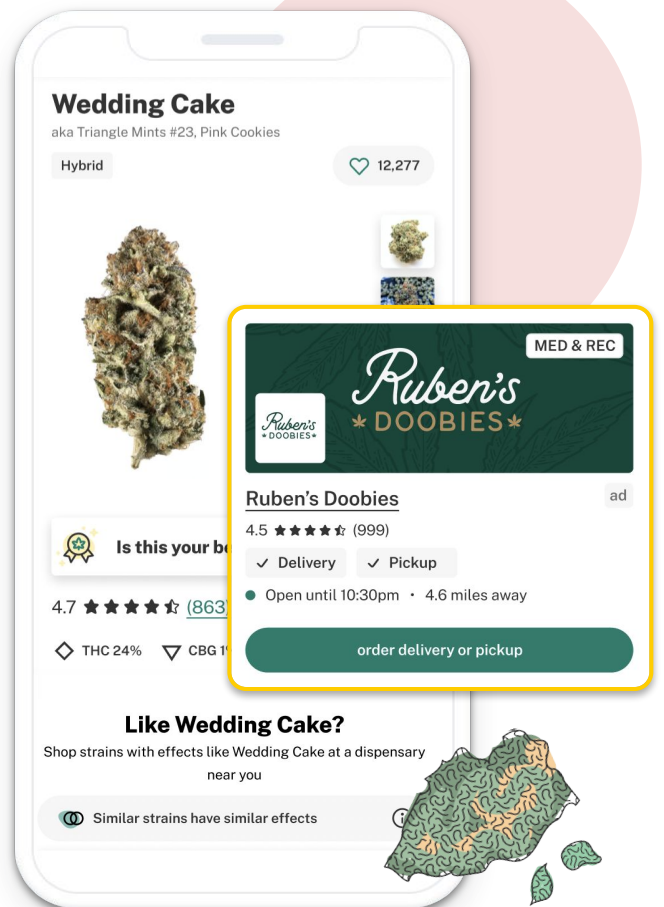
Wedding Cake
aka Triangle Mints #23, Pink Cookies

Hybrid

12,277

MED & REC

Ruben's DOOBIES

Ruben's DOOBIES

Ruben's Doobies

ad

4.5 (999)

Delivery
Pickup

Open until 10:30pm • 4.6 miles away

order delivery or pickup

Is this your be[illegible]

4.7 (863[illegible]

THC 24%
CBG 1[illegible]

Like Wedding Cake?
Shop strains with effects like Wedding Cake at a dispensary near you

Similar strains have similar effects